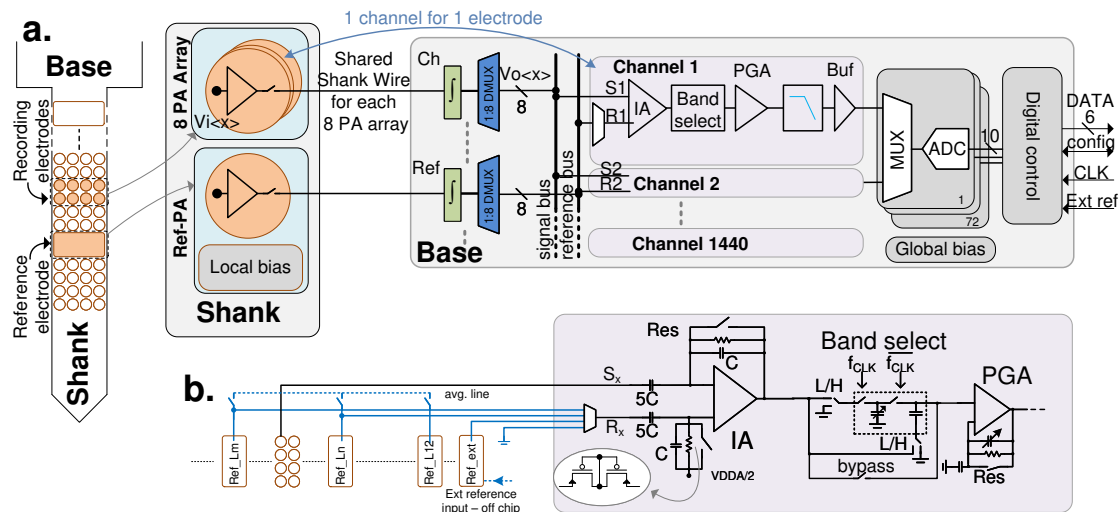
a.

Base

Recording electrodes

Reference electrode

Shank

8 PA Array

Vi<x>

Ref-PA

Local bias

Shank

Shared Shank Wire for each 8 PA array

1 channel for 1 electrode

Ch

1:8 DMUX

Vo<x>

8

Ref

1:8 DMUX

8

Base

signal bus

reference bus

Channel 1

S1

R1

IA

Band select

PGA

Buf

S2

R2

Channel 2

Channel 1440

MUX

ADC

10

1

72

Global bias

Digital control

DATA

6

config

CLK

Ext ref

b.

avg. line

Ref_Lm

Ref_Ln

Ref_L12

Ref_ext

Ext reference input – off chip

Res

C

$S_x$

5C

$R_x$

5C

C

IA

VDDA/2

Band select

$f_{CLK}$

$\overline{f_{CLK}}$

L/H

L/H

bypass

PGA

Res